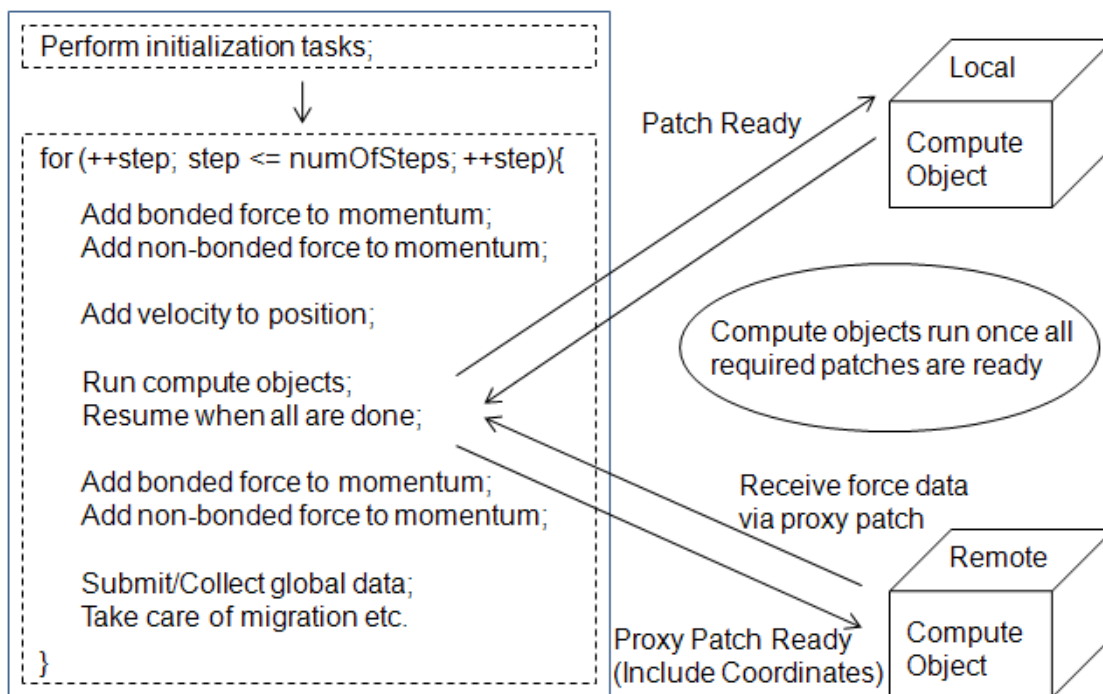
Perform initialization tasks;

for (++step; step <= numOfSteps; ++step){

Add bonded force to momentum;
Add non-bonded force to momentum;

Add velocity to position;

Run compute objects;
Resume when all are done;

Add bonded force to momentum;
Add non-bonded force to momentum;

Submit/Collect global data;
Take care of migration etc.

}

Patch Ready

Local

Compute Object

Compute objects run once all required patches are ready

Receive force data via proxy patch

Remote

Compute Object

Proxy Patch Ready (Include Coordinates)